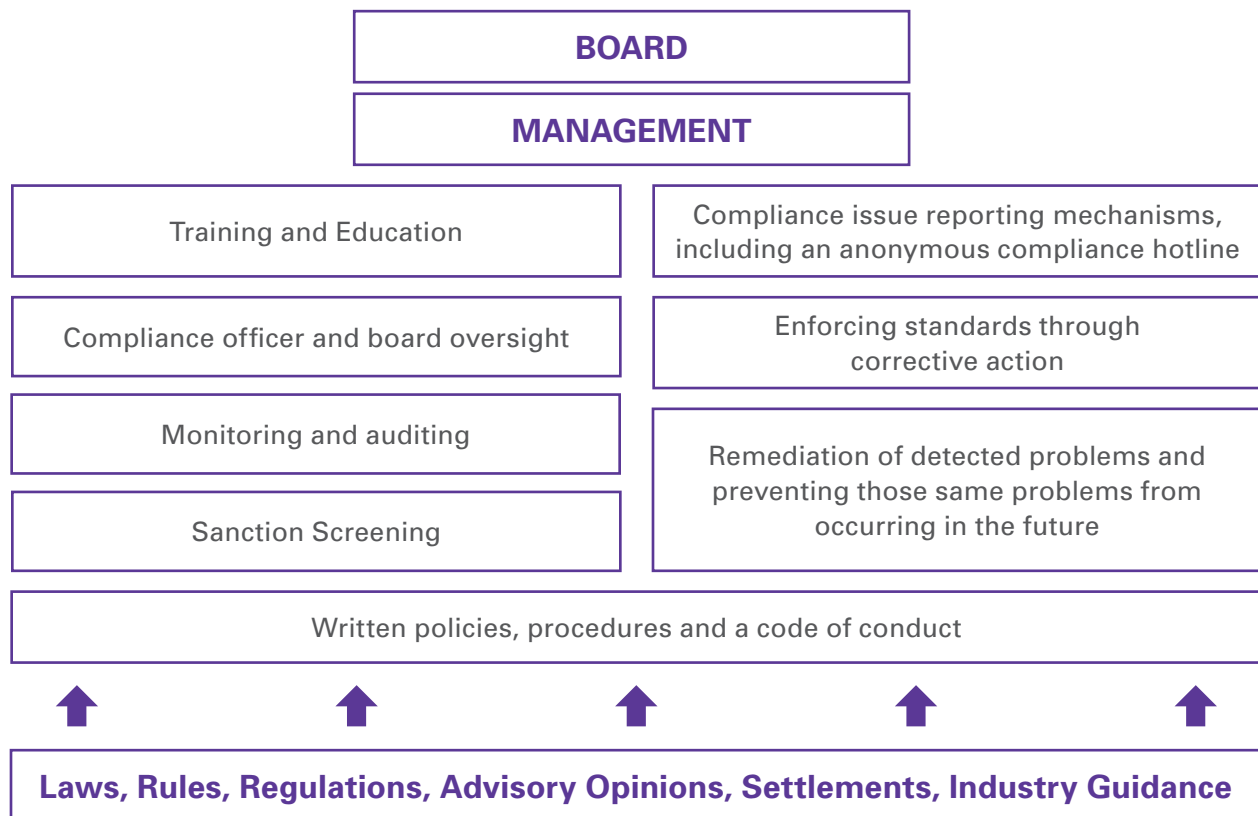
BOARD

MANAGEMENT

Training and Education

Compliance officer and board oversight

Monitoring and auditing

Sanction Screening

Compliance issue reporting mechanisms, including an anonymous compliance hotline

Enforcing standards through corrective action

Remediation of detected problems and preventing those same problems from occurring in the future

Written policies, procedures and a code of conduct

Laws, Rules, Regulations, Advisory Opinions, Settlements, Industry Guidance